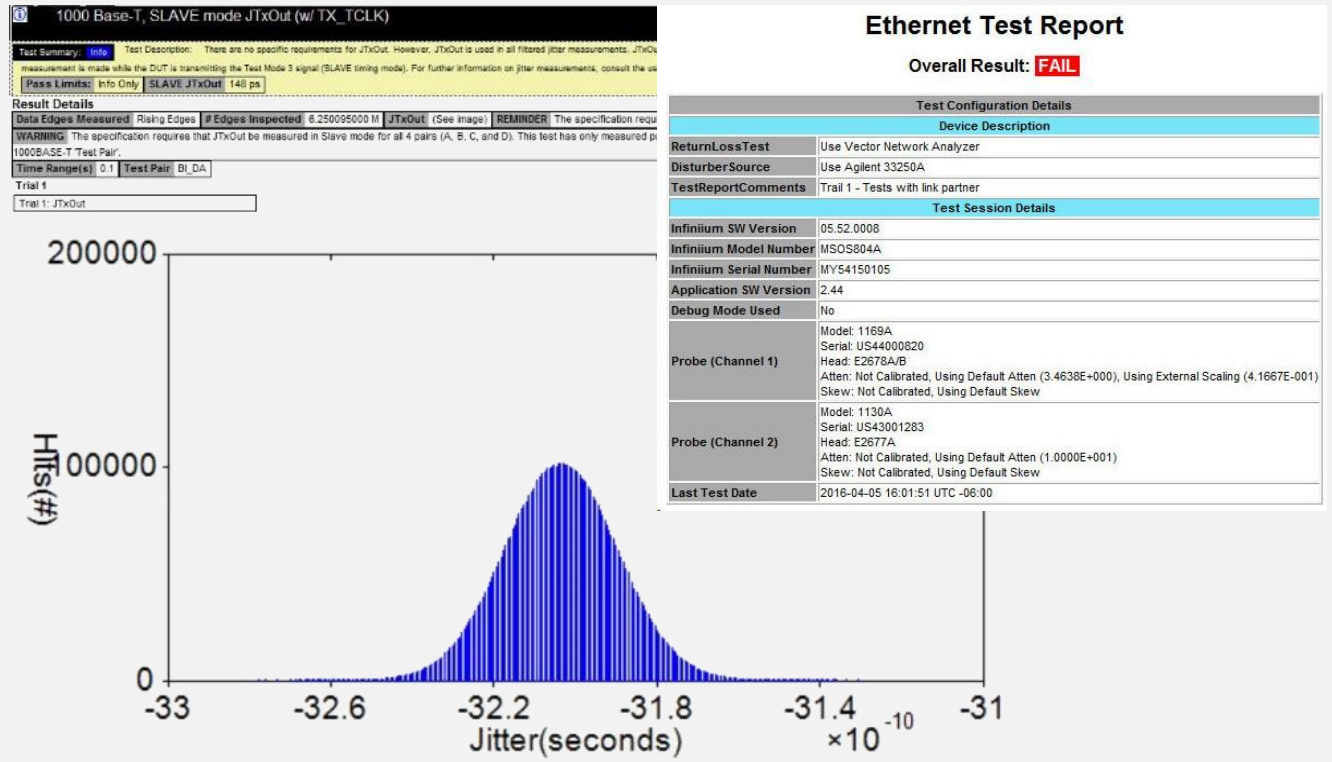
1000 Base-T, SLAVE mode JTxOut (w/ TX_TCLK)

Test Summary: Info Test Description: There are no specific requirements for JTxOut. However, JTxOut is used in all filtered jitter measurements. JTxOu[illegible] measurement is made while the DUT is transmitting the Test Mode 3 signal (SLAVE timing mode). For further information on jitter measurements, consult the u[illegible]

Pass Limits: Info Only SLAVE JTxOut 148 ps

Result Details

Data Edges Measured Rising Edges # Edges Inspected 6.250095000 M JTxOut (See image) REMINDER The specification requ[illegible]

WARNING The specification requires that JTxOut be measured in Slave mode for all 4 pairs (A, B, C, and D). This test has only measured p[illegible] 1000BASE-T 'Test Pair'.

Time Range(s) 0.1 Test Pair BI_DA

Trial 1

Trial 1: JTxOut

200000
100000
0
Hits(#)
-33 -32.6 -32.2 -31.8 -31.4 -31
$\times10^{-10}$
Jitter(seconds)

Ethernet Test Report

Overall Result: FAIL

| Test Configuration Details | |
|---|---|
| Device Description | |
| ReturnLossTest | Use Vector Network Analyzer |
| DisturberSource | Use Agilent 33250A |
| TestReportComments | Trail 1 - Tests with link partner |
| Test Session Details | |
| Infiniium SW Version | 05.52.0008 |
| Infiniium Model Number | MSOS804A |
| Infiniium Serial Number | MY54150105 |
| Application SW Version | 2.44 |
| Debug Mode Used | No |
| Probe (Channel 1) | Model: 1169A Serial: US44000820 Head: E2678A/B Atten: Not Calibrated, Using Default Atten (3.4638E+000), Using External Scaling (4.1667E-001) Skew: Not Calibrated, Using Default Skew |
| Probe (Channel 2) | Model: 1130A Serial: US43001283 Head: E2677A Atten: Not Calibrated, Using Default Atten (1.0000E+001) Skew: Not Calibrated, Using Default Skew |
| Last Test Date | 2016-04-05 16:01:51 UTC -06:00 |